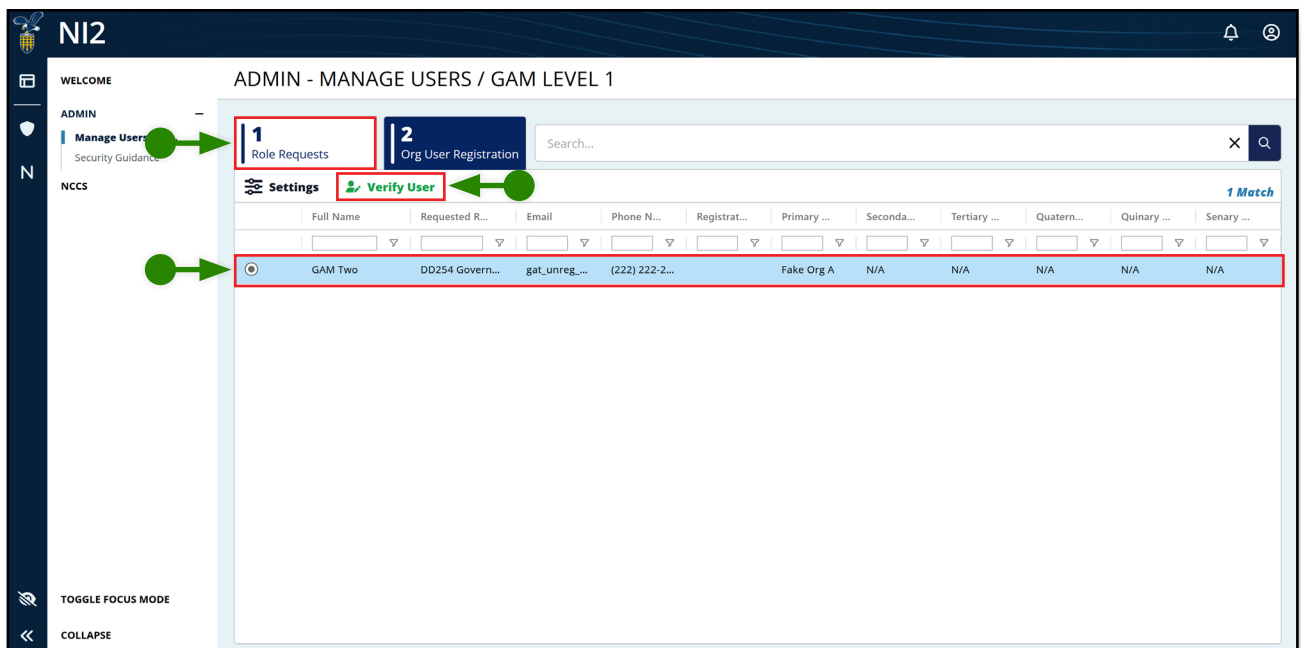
NI2

N

WELCOME

ADMIN –

Manage Users

Security Guidance

NCCS

TOGGLE FOCUS MODE

COLLAPSE

ADMIN - MANAGE USERS / GAM LEVEL 1

1
Role Requests

2
Org User Registration

Search...

Settings

Verify User

1 Match

| | Full Name | Requested R... | Email | Phone N... | Registrat... | Primary ... | Seconda... | Tertiary ... | Quatern... | Quinary ... | Senary ... |
|---|---|---|---|---|---|---|---|---|---|---|---|
| | GAM Two | DD254 Govern... | gat_unreg_... | (222) 222-2... | | Fake Org A | N/A | N/A | N/A | N/A | N/A |